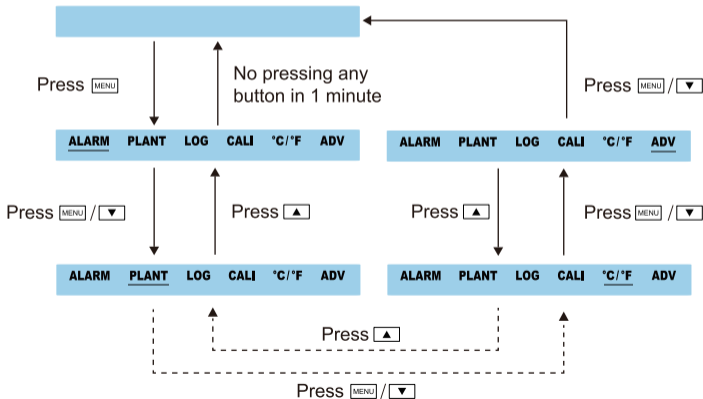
Press MENU

No pressing any button in 1 minute

Press MENU / ▼

ALARM PLANT LOG CALI °C/°F ADV

ALARM PLANT LOG CALI °C/°F ADV

Press MENU / ▼

Press ▲

Press ▲

Press MENU / ▼

ALARM PLANT LOG CALI °C/°F ADV

ALARM PLANT LOG CALI °C/°F ADV

Press ▲

Press MENU / ▼